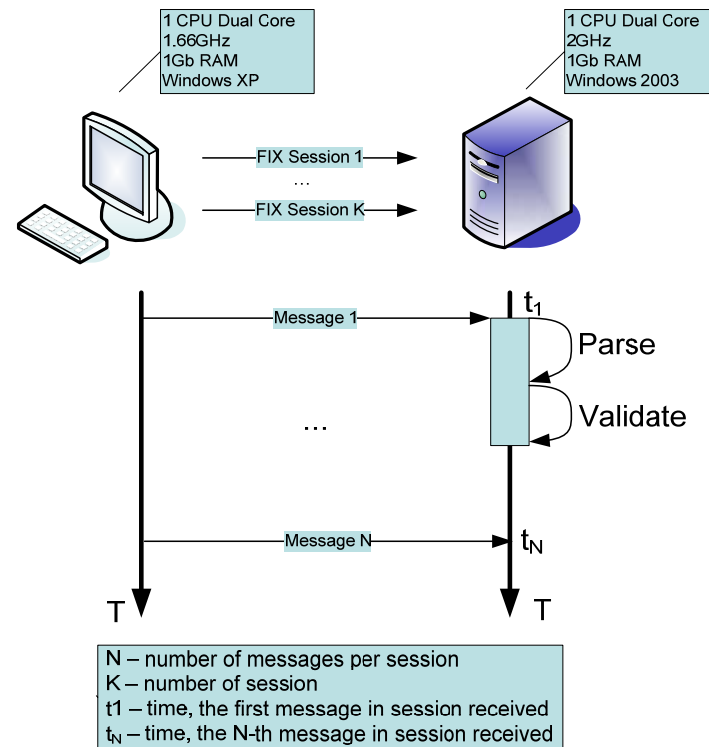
1 CPU Dual Core
1.66GHz
1Gb RAM
Windows XP

1 CPU Dual Core
2GHz
1Gb RAM
Windows 2003

FIX Session 1
...
FIX Session K

Message 1
$t_1$
Parse
Validate
...
Message N
$t_N$
T
T

N – number of messages per session
K – number of session
t1 – time, the first message in session received
$t_N$ – time, the N-th message in session received